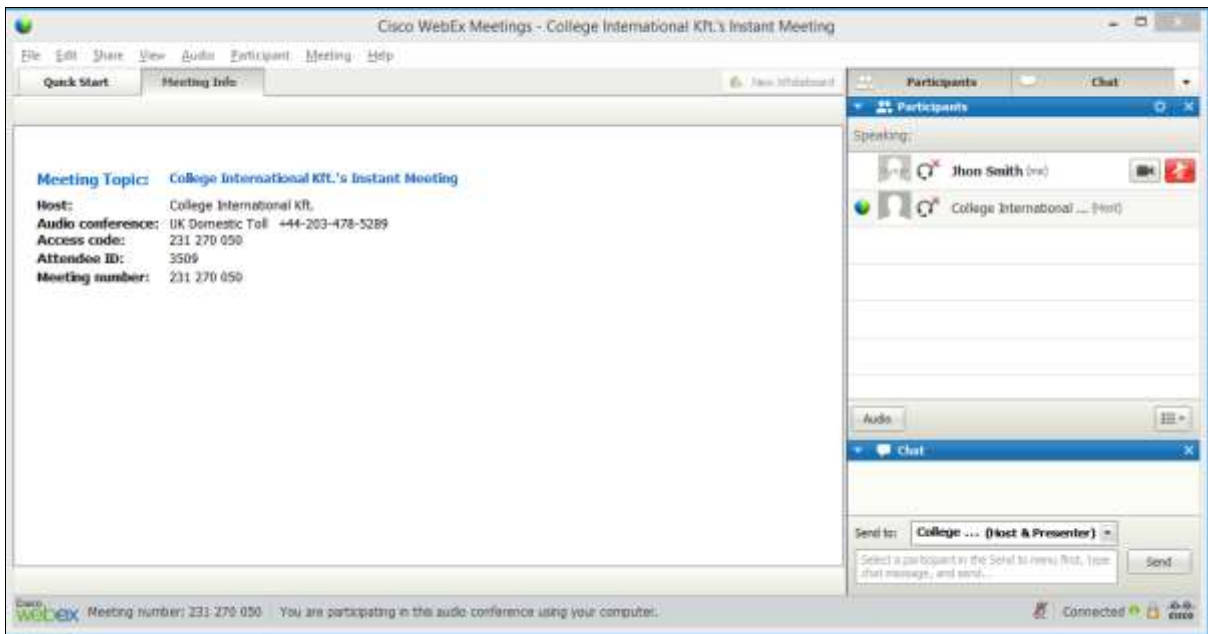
Cisco WebEx Meetings - College International Kft.'s Instant Meeting

File Edit Share View Audio Participant Meeting Help

Quick Start | Meeting Info | New Whiteboard

Participants | Chat

Participants

Speaking:

Jhon Smith (me)

College International ... (Host)

Meeting Topic: College International Kft.'s Instant Meeting

Host: College International Kft.
Audio conference: UK Domestic Toll +44-203-478-5289
Access code: 231 270 050
Attendee ID: 3509
Meeting number: 231 270 050

Audio

Chat

Send to: College ... (Host & Presenter)

Select a participant in the Send to menu first, type chat message, and send...

Send

Cisco webex Meeting number: 231 270 050 | You are participating in this audio conference using your computer.

Connected